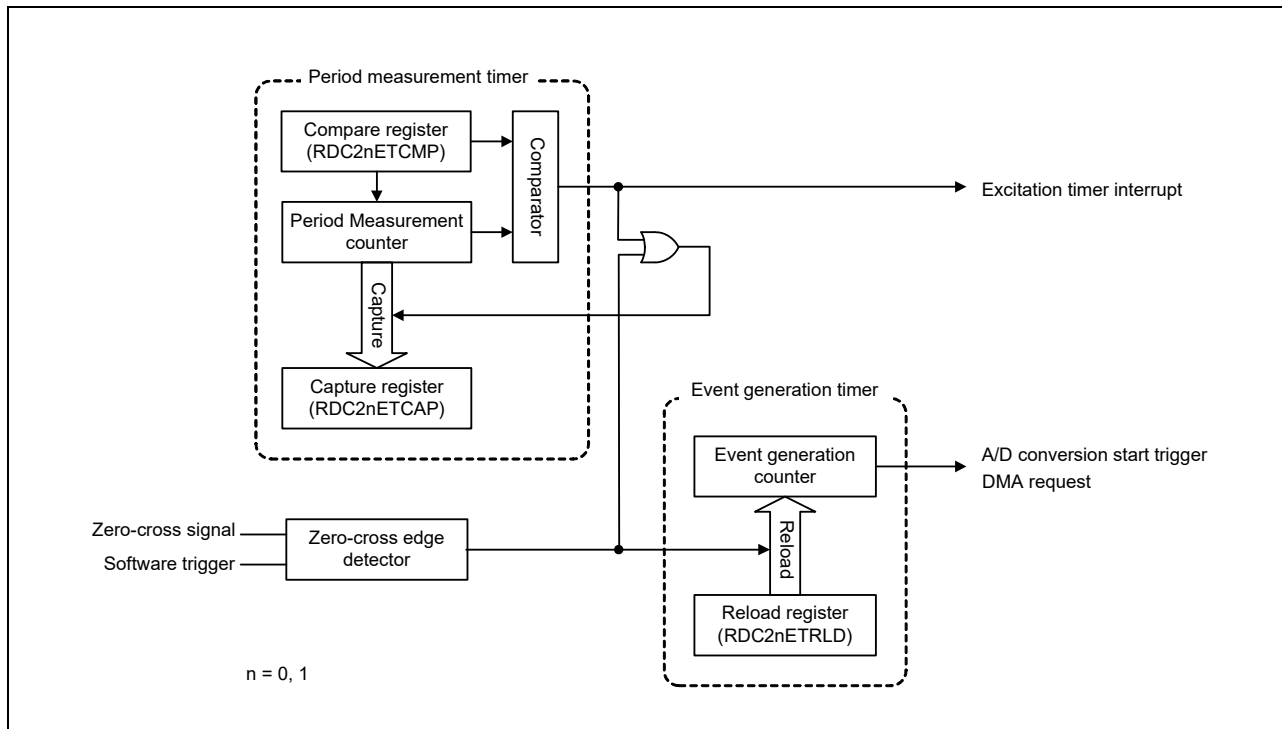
Period measurement timer

Compare register (RDC2nETCMP)

Comparator

Period Measurement counter

Capture

Capture register (RDC2nETCAP)

Excitation timer interrupt

Event generation timer

Event generation counter

A/D conversion start trigger
DMA request

Zero-cross signal

Software trigger

Zero-cross edge detector

Reload

Reload register (RDC2nETRLD)

n = 0, 1